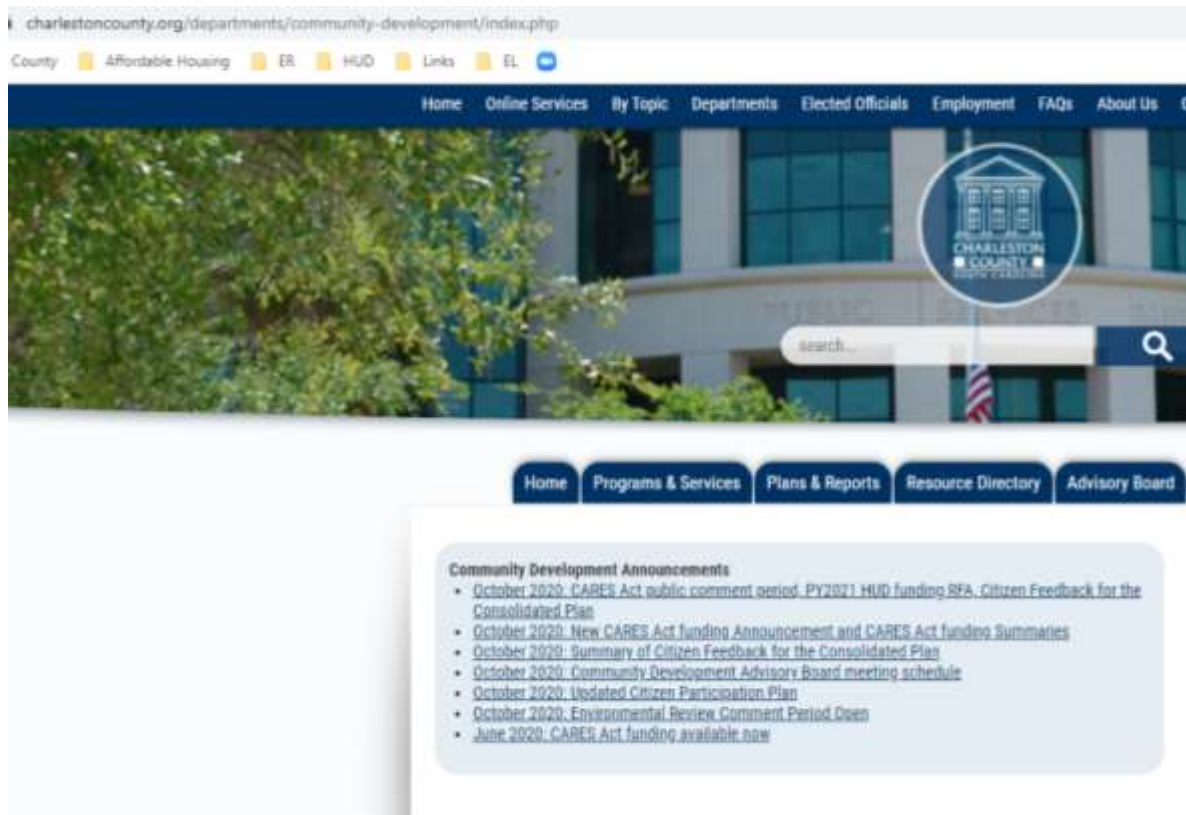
charlestoncounty.org/departments/community-development/index.php

County Affordable Housing ER HUD Links EL

Home Online Services By Topic Departments Elected Officials Employment FAQs About Us

CHARLESTON COUNTY

search...

Home Programs & Services Plans & Reports Resource Directory Advisory Board

Community Development Announcements
- October 2020: CARES Act public comment period, PY2021 HUD funding RFA, Citizen Feedback for the Consolidated Plan
- October 2020: New CARES Act funding Announcement and CARES Act funding Summaries
- October 2020: Summary of Citizen Feedback for the Consolidated Plan
- October 2020: Community Development Advisory Board meeting schedule
- October 2020: Updated Citizen Participation Plan
- October 2020: Environmental Review Comment Period Open
- June 2020: CARES Act funding available now